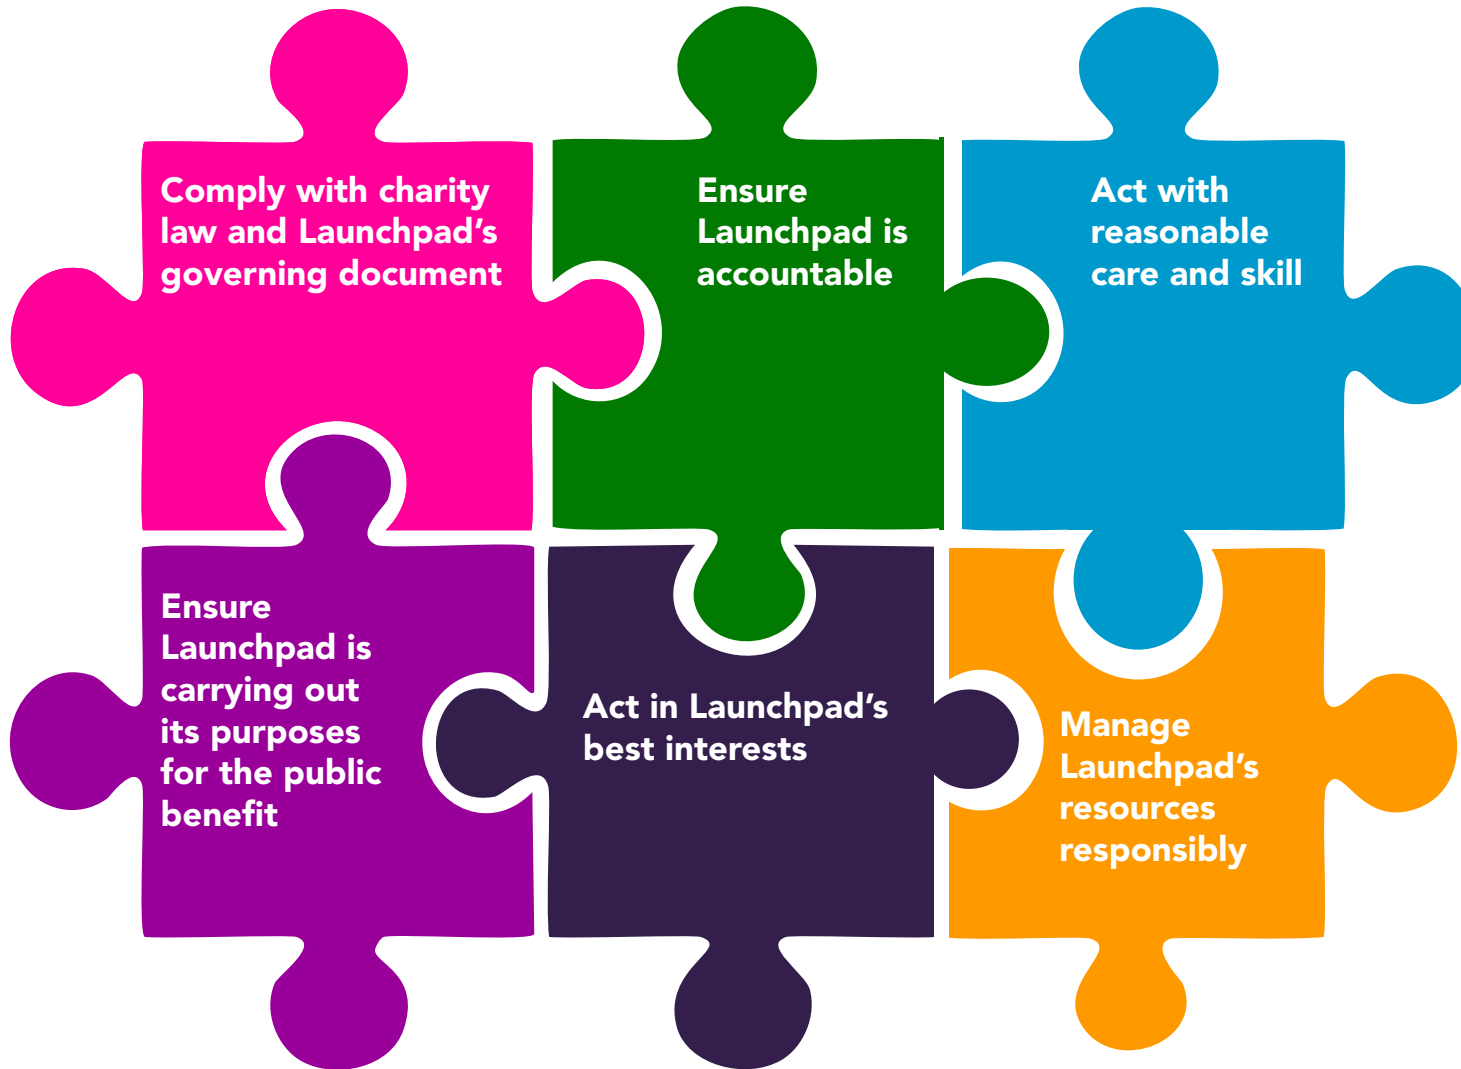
Comply with charity law and Launchpad's governing document

Ensure Launchpad is accountable

Act with reasonable care and skill

Ensure Launchpad is carrying out its purposes for the public benefit

Act in Launchpad's best interests

Manage Launchpad's resources responsibly